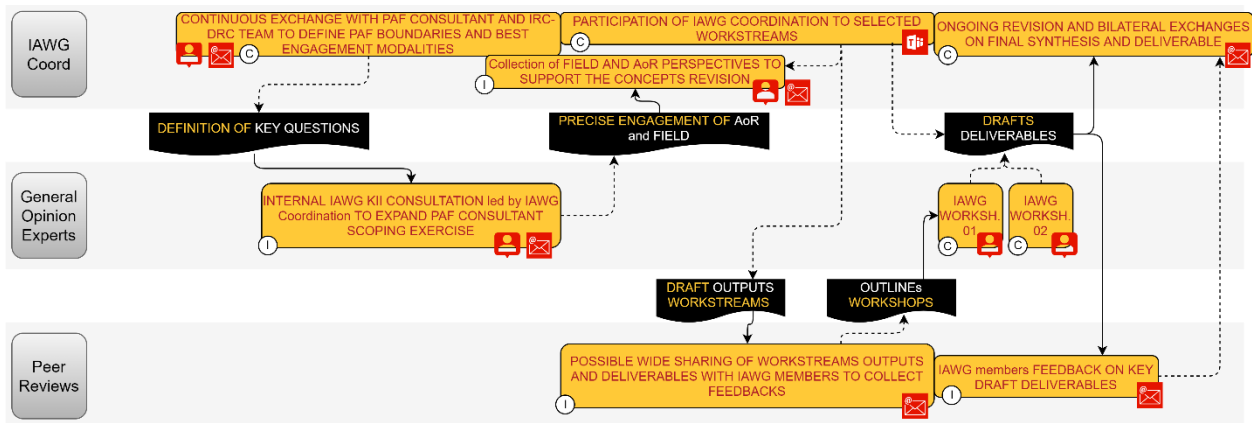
IAWG Coord

CONTINUOUS EXCHANGE WITH PAF CONSULTANT AND IRC-DRC TEAM TO DEFINE PAF BOUNDARIES AND BEST ENGAGEMENT MODALITIES

C

PARTICIPATION OF IAWG COORDINATION TO SELECTED WORKSTREAMS

C

ONGOING REVISION AND BILATERAL EXCHANGES ON FINAL SYNTHESIS AND DELIVERABLE

C

Collection of FIELD AND AoR PERSPECTIVES TO SUPPORT THE CONCEPTS REVISION

I

DEFINITION OF KEY QUESTIONS

PRECISE ENGAGEMENT OF AoR and FIELD

DRAFTS DELIVERABLES

General Opinion Experts

INTERNAL IAWG KII CONSULTATION led by IAWG Coordination TO EXPAND PAF CONSULTANT SCOPING EXERCISE

I

IAWG WORKSH. 01

C

IAWG WORKSH. 02

C

DRAFT OUTPUTS WORKSTREAMS

OUTLINEs WORKSHOPS

Peer Reviews

POSSIBLE WIDE SHARING OF WORKSTREAMS OUTPUTS AND DELIVERABLES WITH IAWG MEMBERS TO COLLECT FEEDBACKS

I

IAWG members FEEDBACK ON KEY DRAFT DELIVERABLES

I